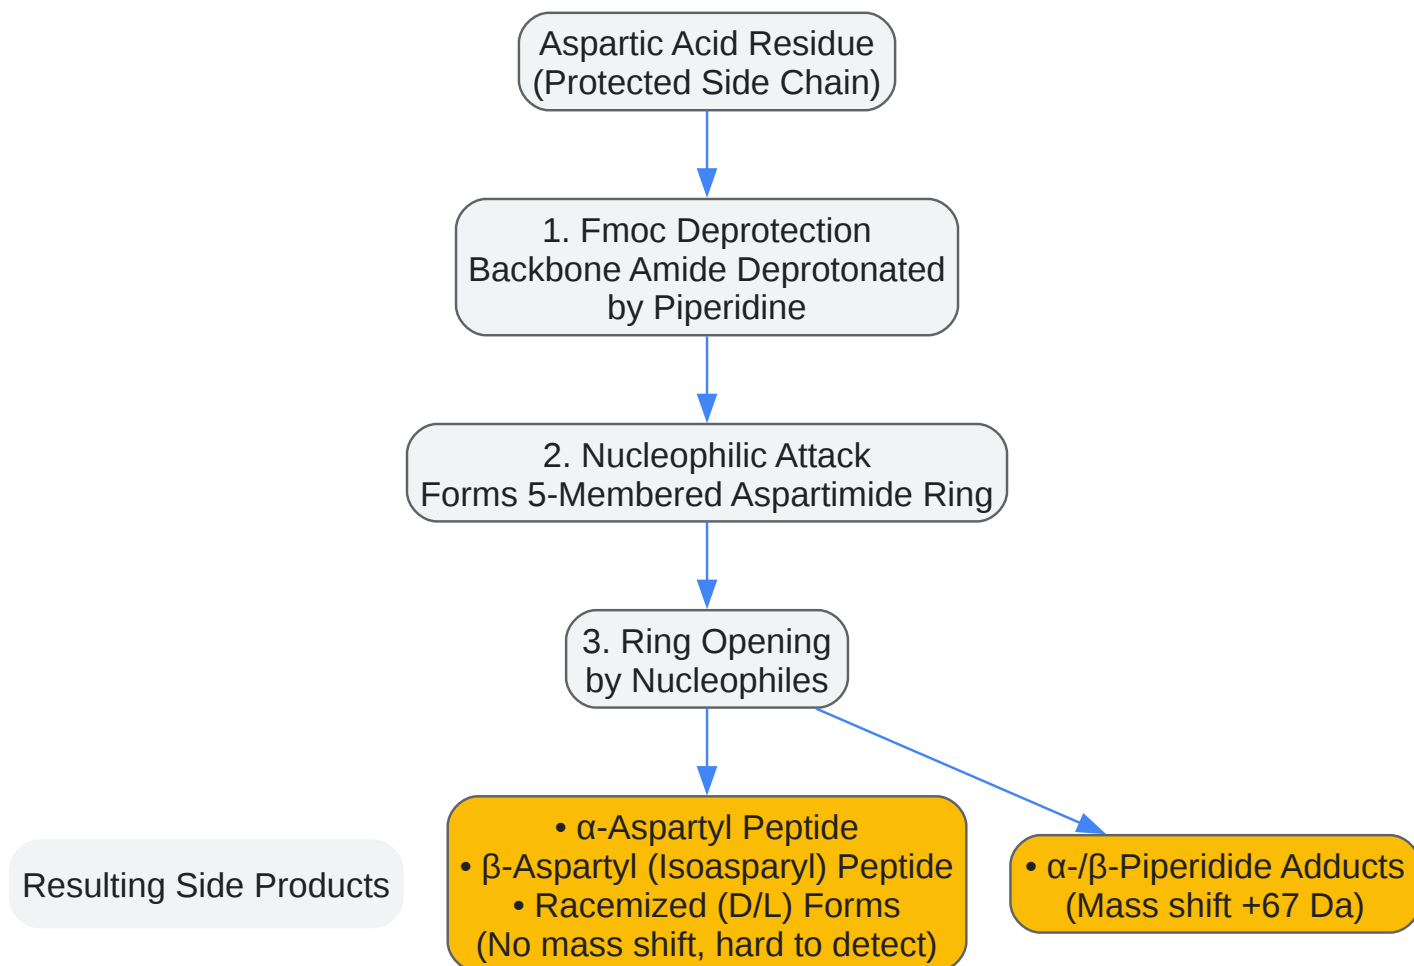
Aspartic Acid Residue
(Protected Side Chain)

1. Fmoc Deprotection
Backbone Amide Deprotonated
by Piperidine

2. Nucleophilic Attack
Forms 5-Membered Aspartimide Ring

3. Ring Opening
by Nucleophiles

Resulting Side Products

• α-Aspartyl Peptide
• β-Aspartyl (Isoasparyl) Peptide
• Racemized (D/L) Forms
(No mass shift, hard to detect)

• α-/β-Piperidide Adducts
(Mass shift +67 Da)